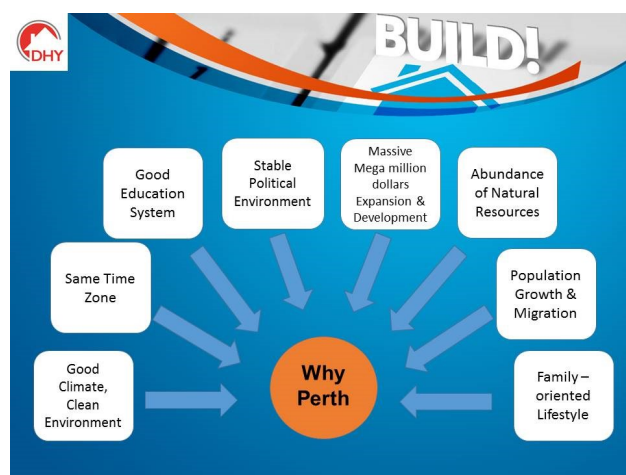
DHY

BUILD!

Good Education System

Stable Political Environment

Massive Mega million dollars Expansion & Development

Abundance of Natural Resources

Same Time Zone

Population Growth & Migration

Good Climate, Clean Environment

Why Perth

Family – oriented Lifestyle